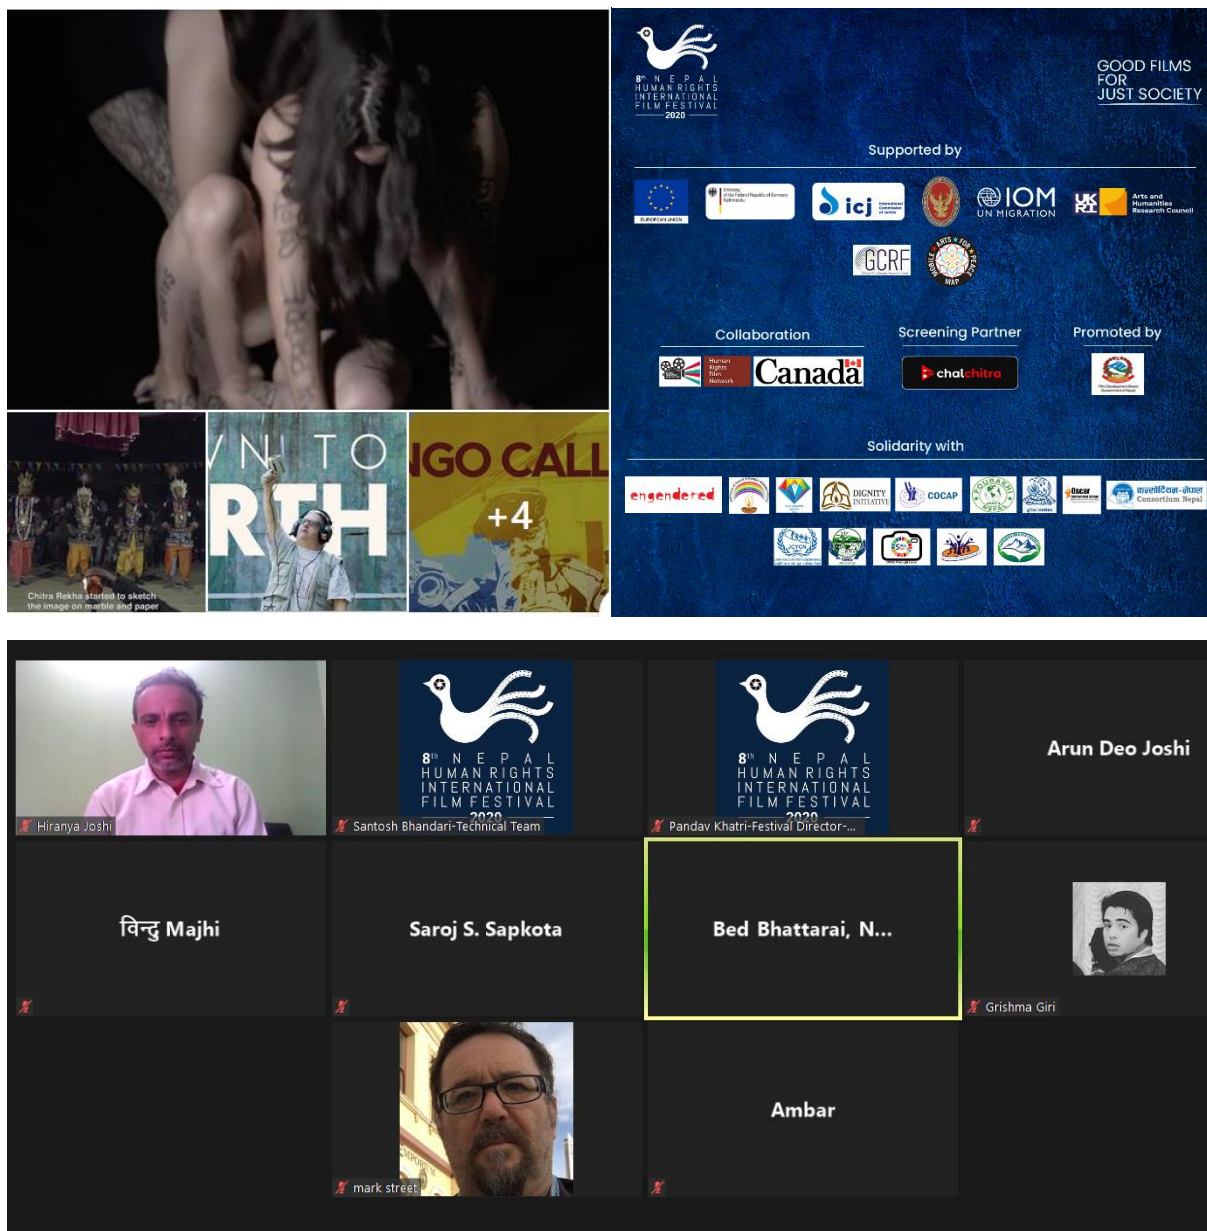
Chitra Rekha started to sketch the image on marble and paper

VN TO RTH

IGO CALL

+4

8th NEPAL HUMAN RIGHTS INTERNATIONAL FILM FESTIVAL 2020

GOOD FILMS FOR JUST SOCIETY

Supported by

EUROPEAN UNION

Embassy of the Federal Republic of Germany Kathmandu

icj International Commission of Jurists

IOM UN MIGRATION

UK RI Arts and Humanities Research Council

GCRF

MOBILE ARTS FOR PEACE MAP

Collaboration

Human Rights Film Network

Canada

Screening Partner

chalchitra

Promoted by

Solidarity with

engendered

DIGNITY INITIATIVE

COCAP

Oscar

कन्सोर्टियम-नेपाल Consortium Nepal

Hiranya Joshi

8th NEPAL HUMAN RIGHTS INTERNATIONAL FILM FESTIVAL 2020

Santosh Bhandari-Technical Team

8th NEPAL HUMAN RIGHTS INTERNATIONAL FILM FESTIVAL 2020

Pandav Khatri-Festival Director-...

Arun Deo Joshi

विन्दु Majhi

Saroj S. Sapkota

Bed Bhattarai, N...

Grishma Giri

mark street

Ambar